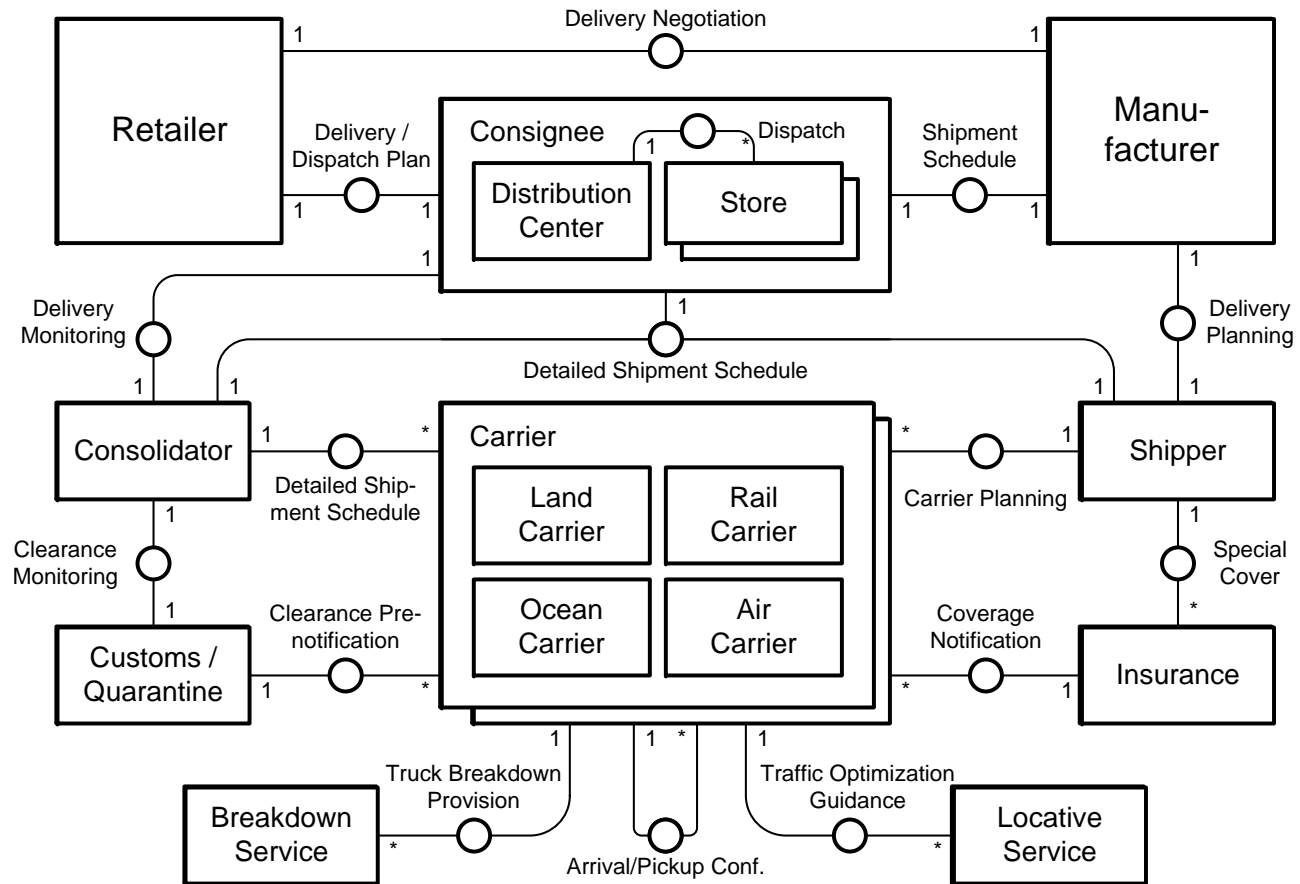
Delivery Negotiation
1
1
Retailer
Manufacturer
Delivery / Dispatch Plan
1
1
Consignee
Dispatch
1
*
Distribution Center
Store
Shipment Schedule
1
1
1
1
Delivery Monitoring
1
1
Delivery Planning
1
1
Detailed Shipment Schedule
1
1
Consolidator
1
*
Detailed Shipment Schedule
Carrier
Land Carrier
Rail Carrier
Ocean Carrier
Air Carrier
*
1
Carrier Planning
Shipper
1
Clearance Monitoring
1
1
Special Cover
*
Clearance Prenotification
Customs / Quarantine
1
*
Coverage Notification
*
1
Insurance
1
1
*
1
Truck Breakdown Provision
Traffic Optimization Guidance
Breakdown Service
*
Arrival/Pickup Conf.
*
Locative Service